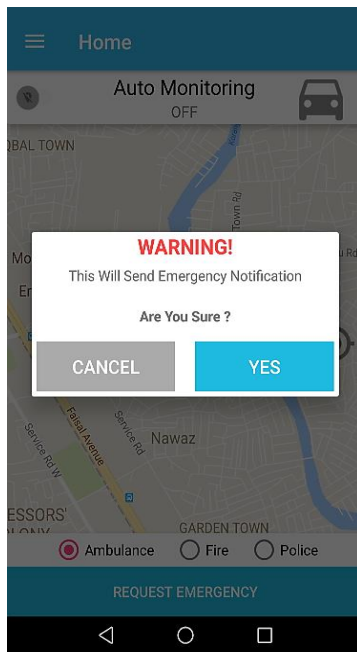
Home

Auto Monitoring
OFF

QBAL TOWN

Town Rd

Mo

En

WARNING!
This Will Send Emergency Notification

Are You Sure ?

CANCEL

YES

Faisal Avenue

Service Rd

Service Rd W

Nawaz

ESSORS'
OLONY

GARDEN TOWN

Ambulance
Fire
Police

REQUEST EMERGENCY